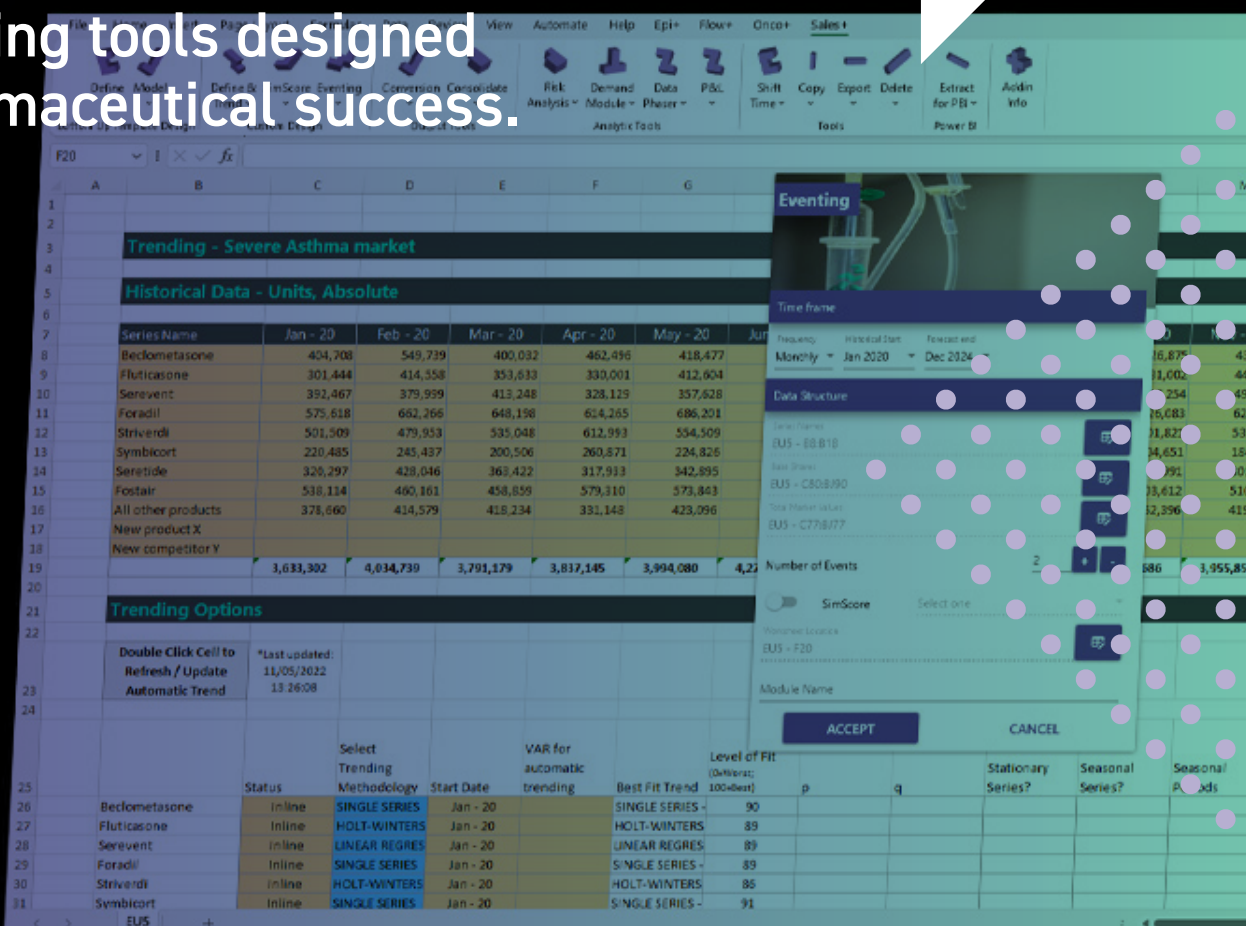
ing tools designed
maceutical success.

View Automate Help Epi+ Flow+ Onco+ Sales+

Define Model Define & InScore Eventing Conversion Consolidate Risk Analysis Demand Module Data Phaser P&L Shift Time Copy Export Delete Extract for PBI Addin Info

Custom Design Output Tools Analytic Tools Tools Power BI

F20 fx

Trending - Severe Asthma market

Historical Data - Units, Absolute

| Series Name | Jan - 20 | Feb - 20 | Mar - 20 | Apr - 20 | May - 20 |
|---|---|---|---|---|---|
| Beclometasone | 404,708 | 549,739 | 400,032 | 462,496 | 418,477 |
| Fluticasone | 301,444 | 414,558 | 353,633 | 330,001 | 412,604 |
| Serevent | 392,467 | 379,999 | 413,248 | 328,129 | 357,628 |
| Foradil | 575,618 | 662,266 | 648,198 | 614,265 | 686,201 |
| Striverdi | 501,509 | 479,953 | 535,048 | 612,993 | 554,509 |
| Symbicort | 220,485 | 245,437 | 200,506 | 260,871 | 224,826 |
| Seretide | 320,297 | 428,046 | 363,422 | 317,933 | 342,895 |
| Fostair | 538,114 | 460,161 | 458,859 | 579,310 | 573,843 |
| All other products | 378,660 | 414,579 | 418,234 | 331,148 | 423,096 |
| New product X | | | | | |
| New competitor Y | | | | | |
| | 3,633,302 | 4,034,739 | 3,791,179 | 3,817,145 | 3,994,080 |

Trending Options

Double Click Cell to Refresh / Update Automatic Trend

*Last updated: 11/05/2022 13:26:08

| | Status | Select Trending Methodology | Start Date | VAR for automatic trending | Best Fit Trend | Level of Fit (0=Worst; 100=Best) | p | q | Stationary Series? | Seasonal Series? | Seasonal Periods |
|---|---|---|---|---|---|---|---|---|---|---|---|
| Beclometasone | Inline | SINGLE SERIES | Jan - 20 | | SINGLE SERIES - | 90 | | | | | |
| Fluticasone | Inline | HOLT-WINTERS | Jan - 20 | | HOLT-WINTERS | 89 | | | | | |
| Serevent | Inline | LINEAR REGRES | Jan - 20 | | LINEAR REGRES | 89 | | | | | |
| Foradil | Inline | SINGLE SERIES | Jan - 20 | | SINGLE SERIES - | 89 | | | | | |
| Striverdi | Inline | HOLT-WINTERS | Jan - 20 | | HOLT-WINTERS | 86 | | | | | |
| Symbicort | Inline | SINGLE SERIES | Jan - 20 | | SINGLE SERIES - | 91 | | | | | |

EUS

Eventing

Time frame

Frequency Monthly Historical Start Jan 2020 Forecast end Dec 2024

Data Structure

EUS - E8:B18

EUS - C8:BJ90

EUS - C77:BJ77

Number of Events 2 + -

SimScore Select one

EUS - F20

Module Name

ACCEPT CANCEL

3,955,85